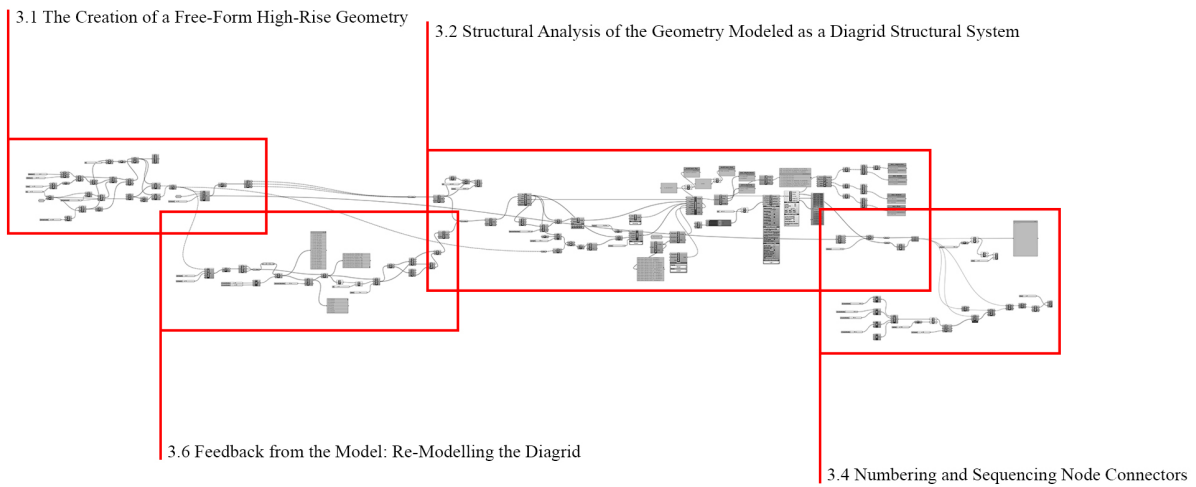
3.1 The Creation of a Free-Form High-Rise Geometry

3.2 Structural Analysis of the Geometry Modeled as a Diagrid Structural System

3.6 Feedback from the Model: Re-Modelling the Diagrid

3.4 Numbering and Sequencing Node Connectors